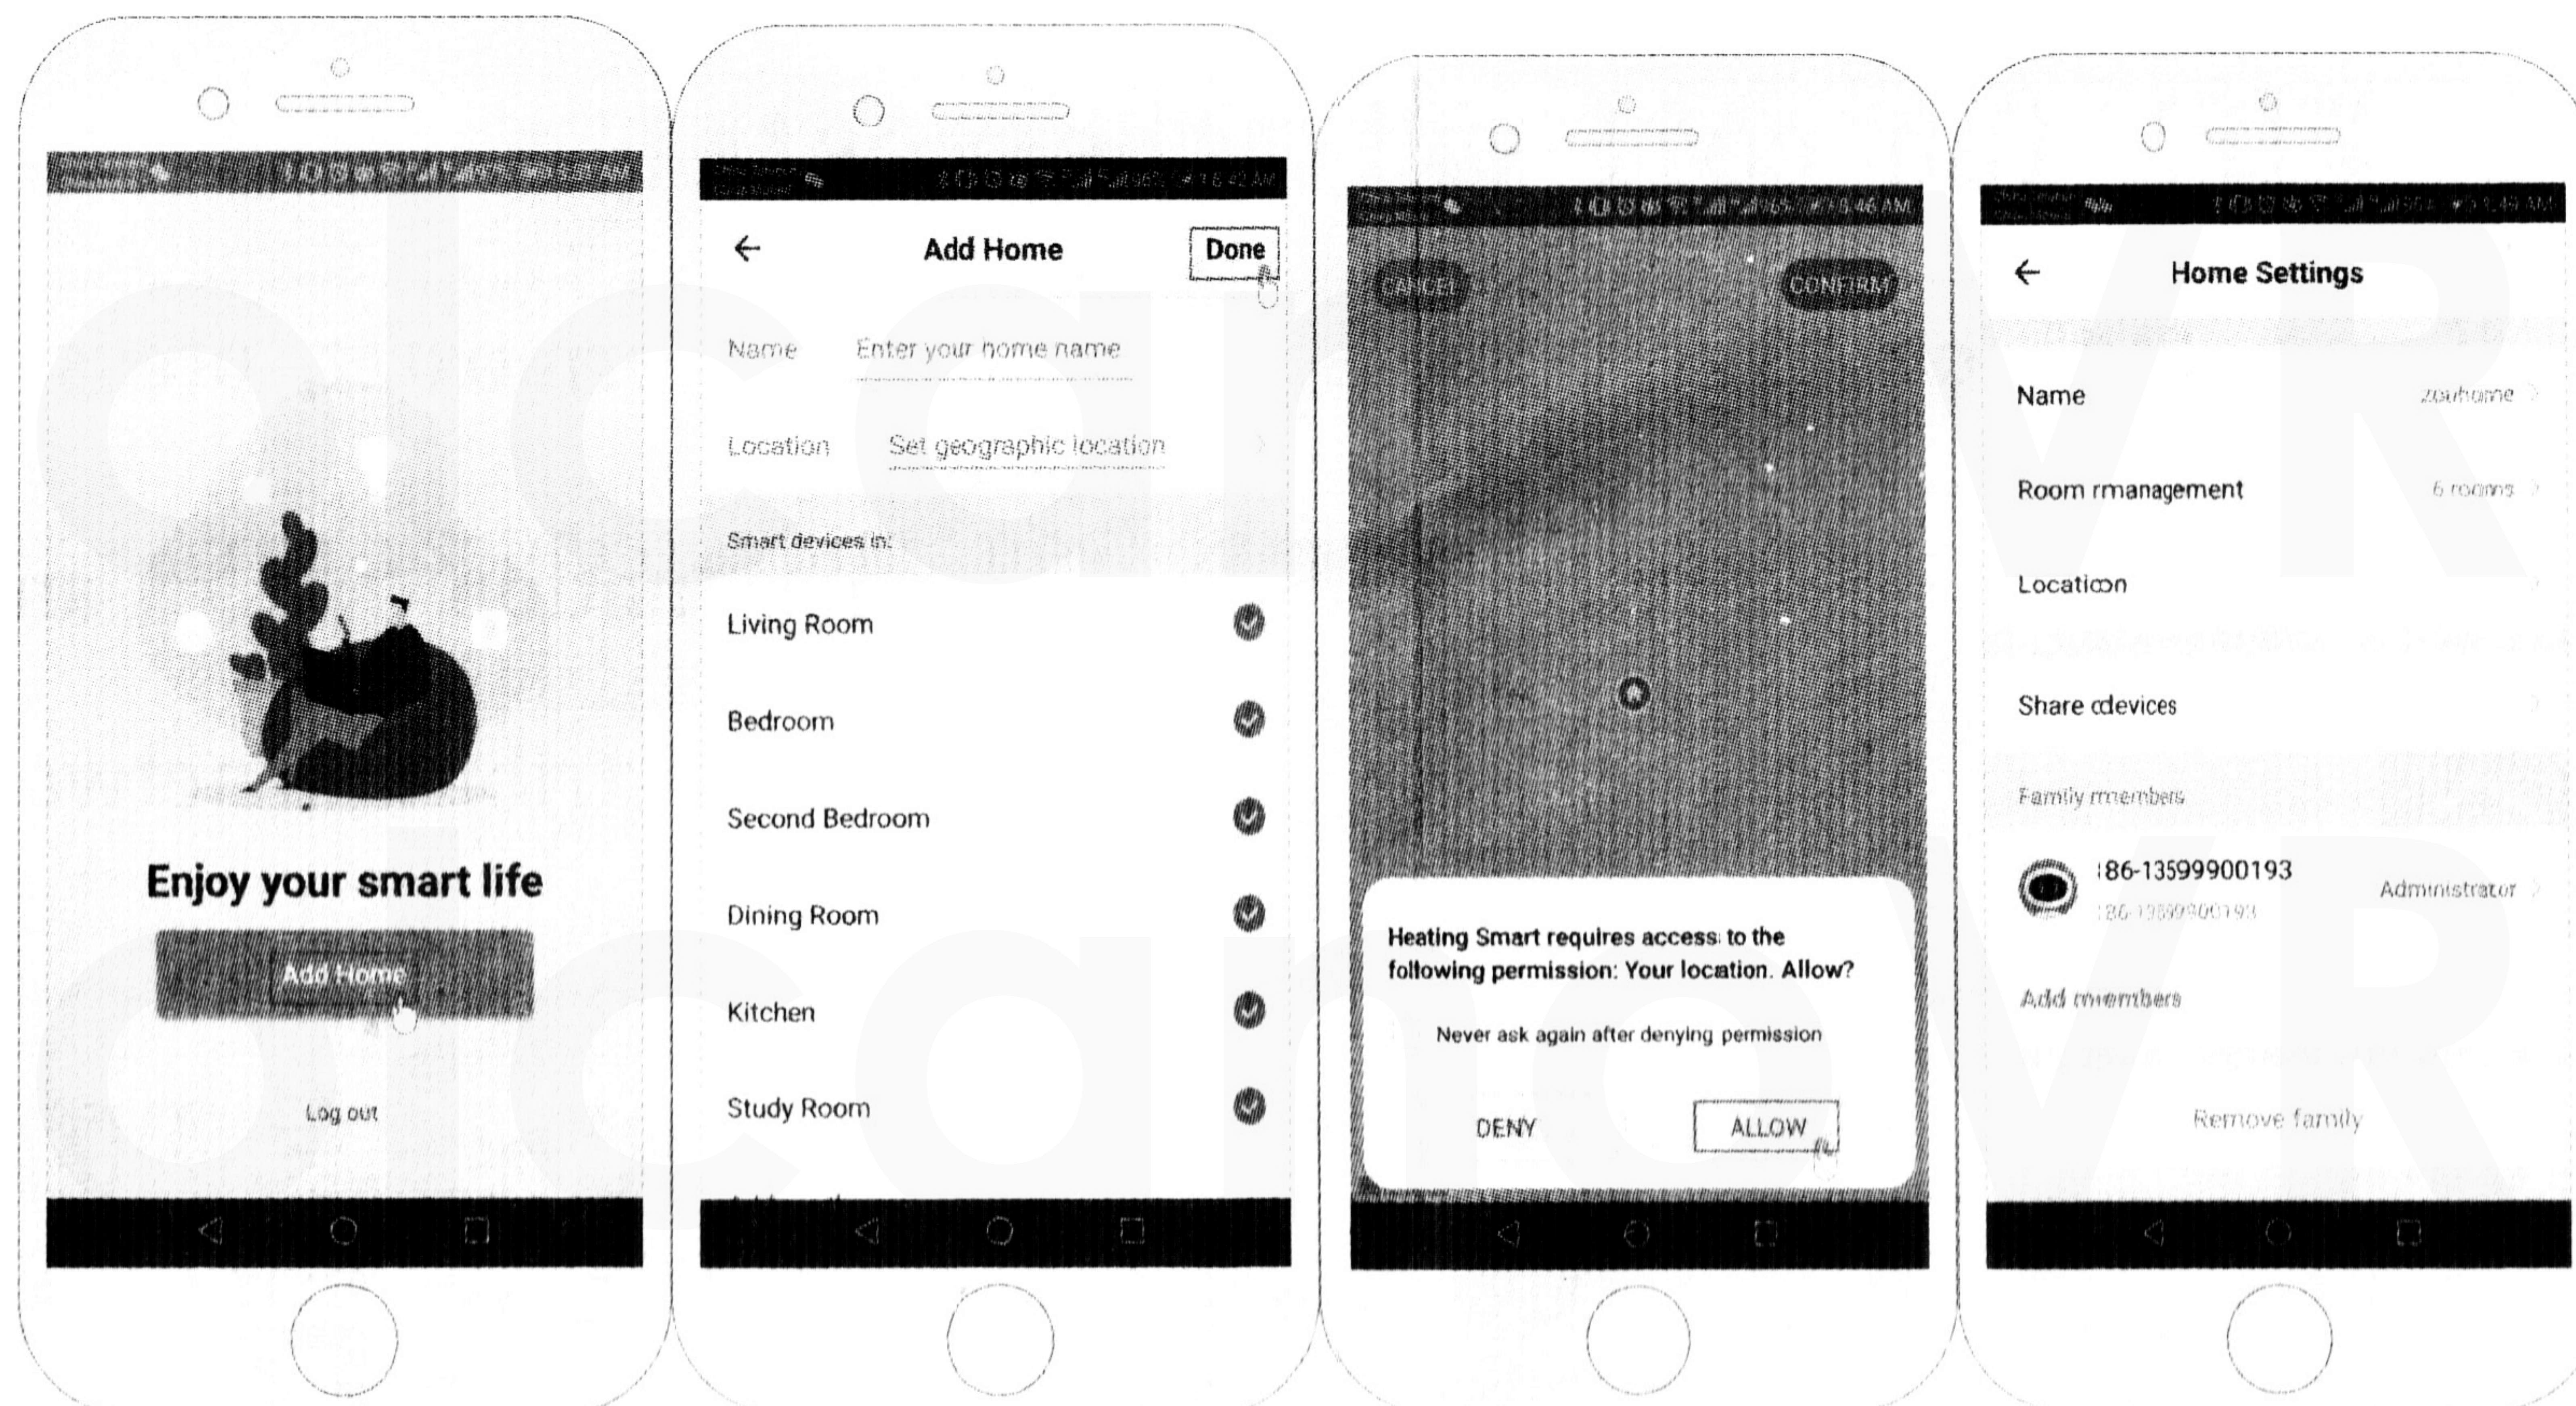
Enjoy your smart life

Add Home

Log out

← Add Home Done

Name Enter your home name

Location Set geographic location

Smart devices in:

Living Room

Bedroom

Second Bedroom

Dining Room

Kitchen

Study Room

CANCEL CONFIRM

Heating Smart requires access to the following permission: Your location. Allow?

Never ask again after denying permission

DENY ALLOW

← Home Settings

Name zouhome

Room rmanagement 6 rooms

Locatioon

Share ddevices

Family members

186-13599900193
186-13599900193
Administrator

Add members

Remove family